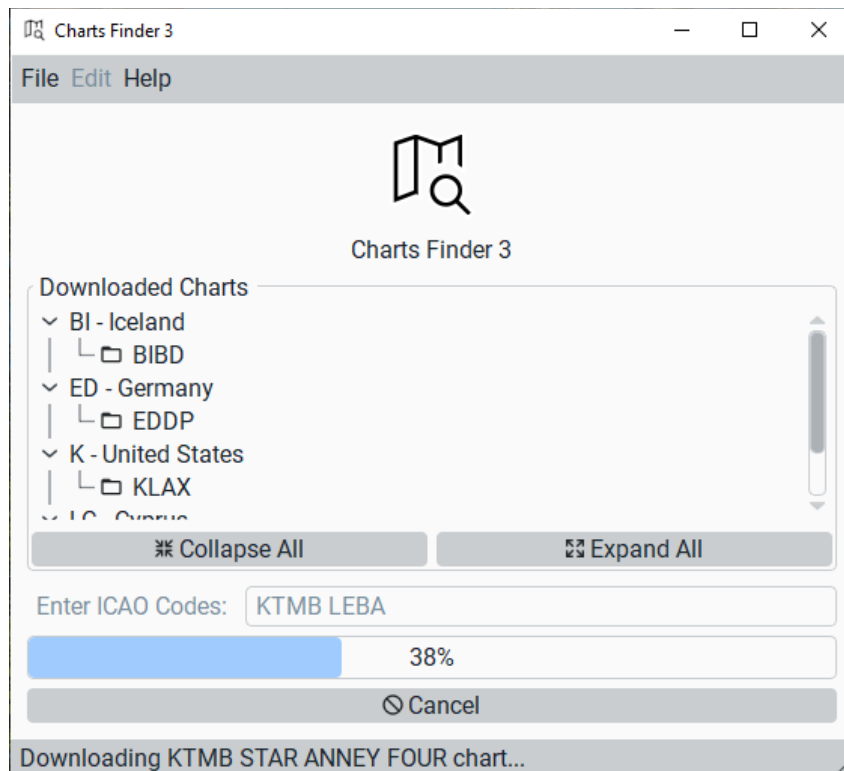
Charts Finder 3

File Edit Help

Charts Finder 3

Downloaded Charts

BI - Iceland
BIBD
ED - Germany
EDDP
K - United States
KLAX
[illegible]

Collapse All
Expand All

Enter ICAO Codes: KTMB LEBA

38%

Cancel

Downloading KTMB STAR ANNEY FOUR chart...